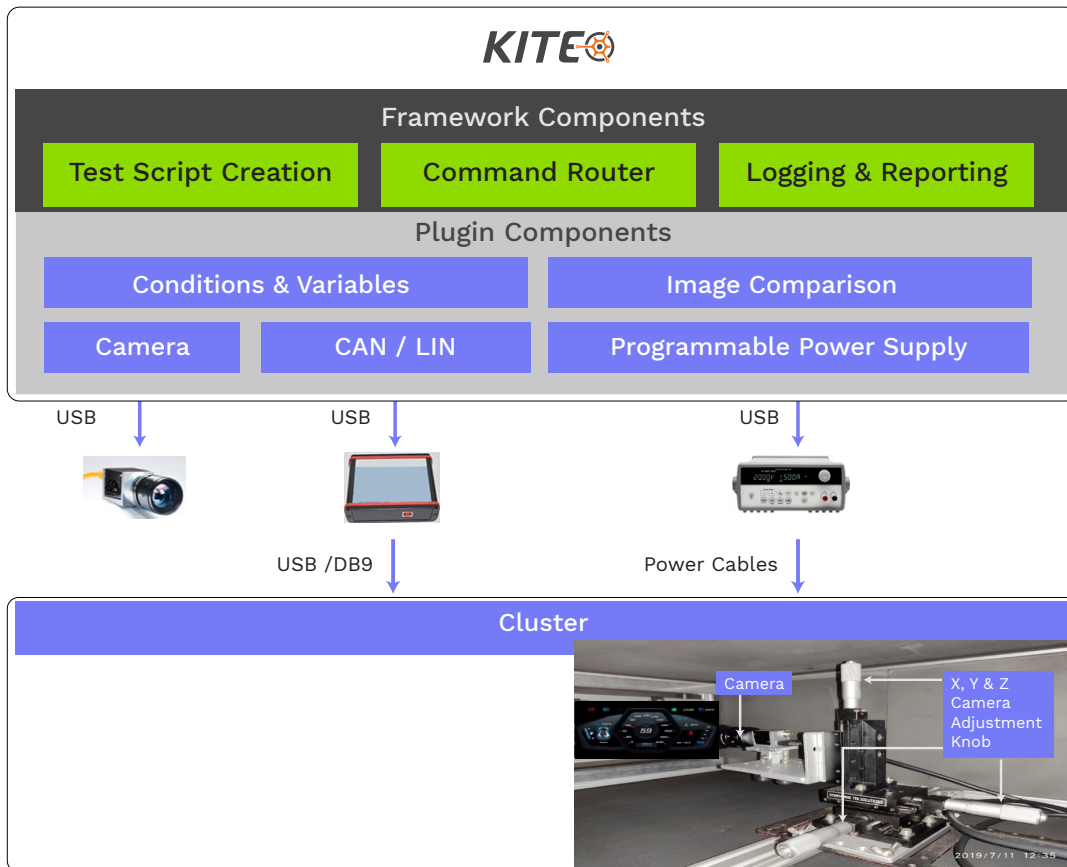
KITE

Framework Components

Test Script Creation

Command Router

Logging & Reporting

Plugin Components

Conditions & Variables

Image Comparison

Camera

CAN / LIN

Programmable Power Supply

USB

USB

USB

USB /DB9

Power Cables

Cluster

Camera

X, Y & Z Camera Adjustment Knob

59

2019/7/11 12:35